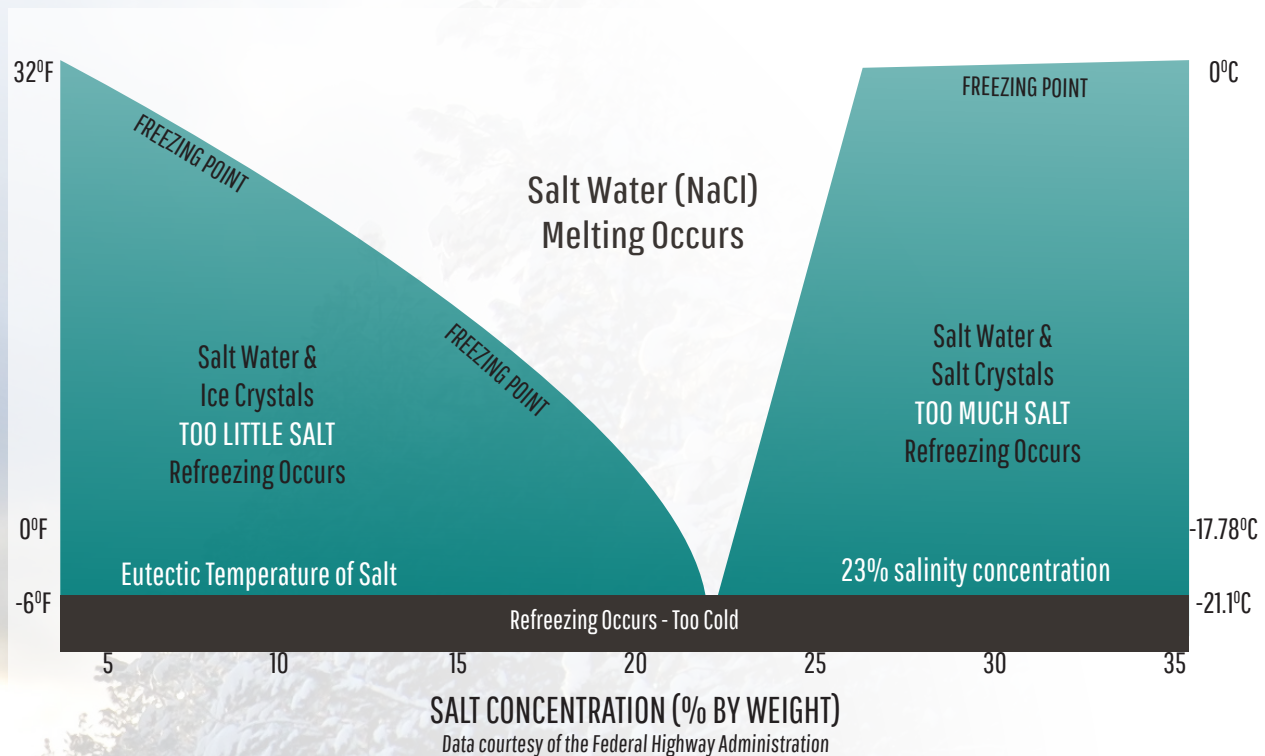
32⁰F

FREEZING POINT

FREEZING POINT

0⁰C

Salt Water (NaCl)
Melting Occurs

FREEZING POINT

Salt Water &
Ice Crystals
TOO LITTLE SALT
Refreezing Occurs

Salt Water &
Salt Crystals
TOO MUCH SALT
Refreezing Occurs

0⁰F

-17.78⁰C

Eutectic Temperature of Salt

23% salinity concentration

-6⁰F

Refreezing Occurs - Too Cold

-21.1⁰C

5 10 15 20 25 30 35

SALT CONCENTRATION (% BY WEIGHT)
Data courtesy of the Federal Highway Administration